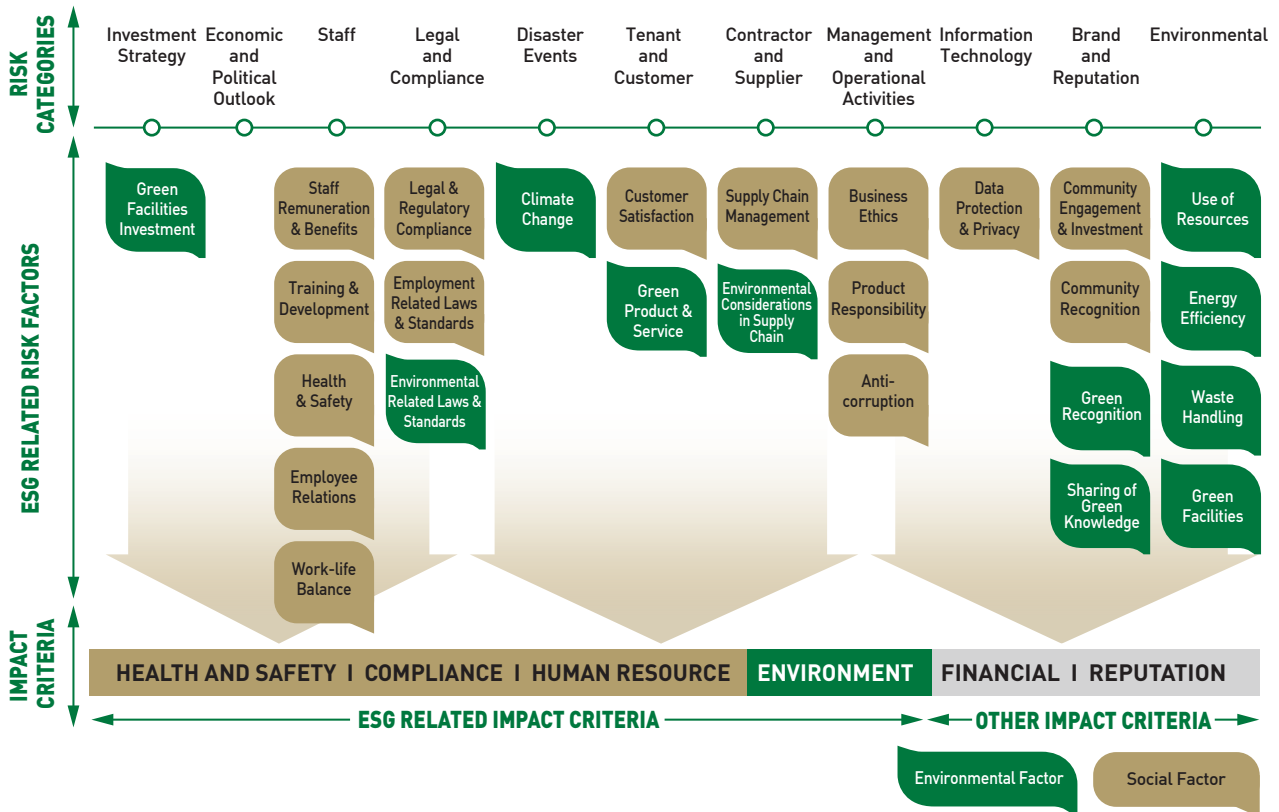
RISK CATEGORIES

Investment Strategy | Economic and Political Outlook | Staff | Legal and Compliance | Disaster Events | Tenant and Customer | Contractor and Supplier | Management and Operational Activities | Information Technology | Brand and Reputation | Environmental

ESG RELATED RISK FACTORS

Green Facilities Investment

Staff Remuneration & Benefits
Training & Development
Health & Safety
Employee Relations
Work-life Balance

Legal & Regulatory Compliance
Employment Related Laws & Standards
Environmental Related Laws & Standards

Climate Change

Customer Satisfaction
Green Product & Service

Supply Chain Management
Environmental Considerations in Supply Chain

Business Ethics
Product Responsibility
Anti-corruption

Data Protection & Privacy

Community Engagement & Investment
Community Recognition
Green Recognition
Sharing of Green Knowledge

Use of Resources
Energy Efficiency
Waste Handling
Green Facilities

IMPACT CRITERIA

HEALTH AND SAFETY I COMPLIANCE I HUMAN RESOURCE | ENVIRONMENT | FINANCIAL I REPUTATION

ESG RELATED IMPACT CRITERIA

OTHER IMPACT CRITERIA

Environmental Factor

Social Factor